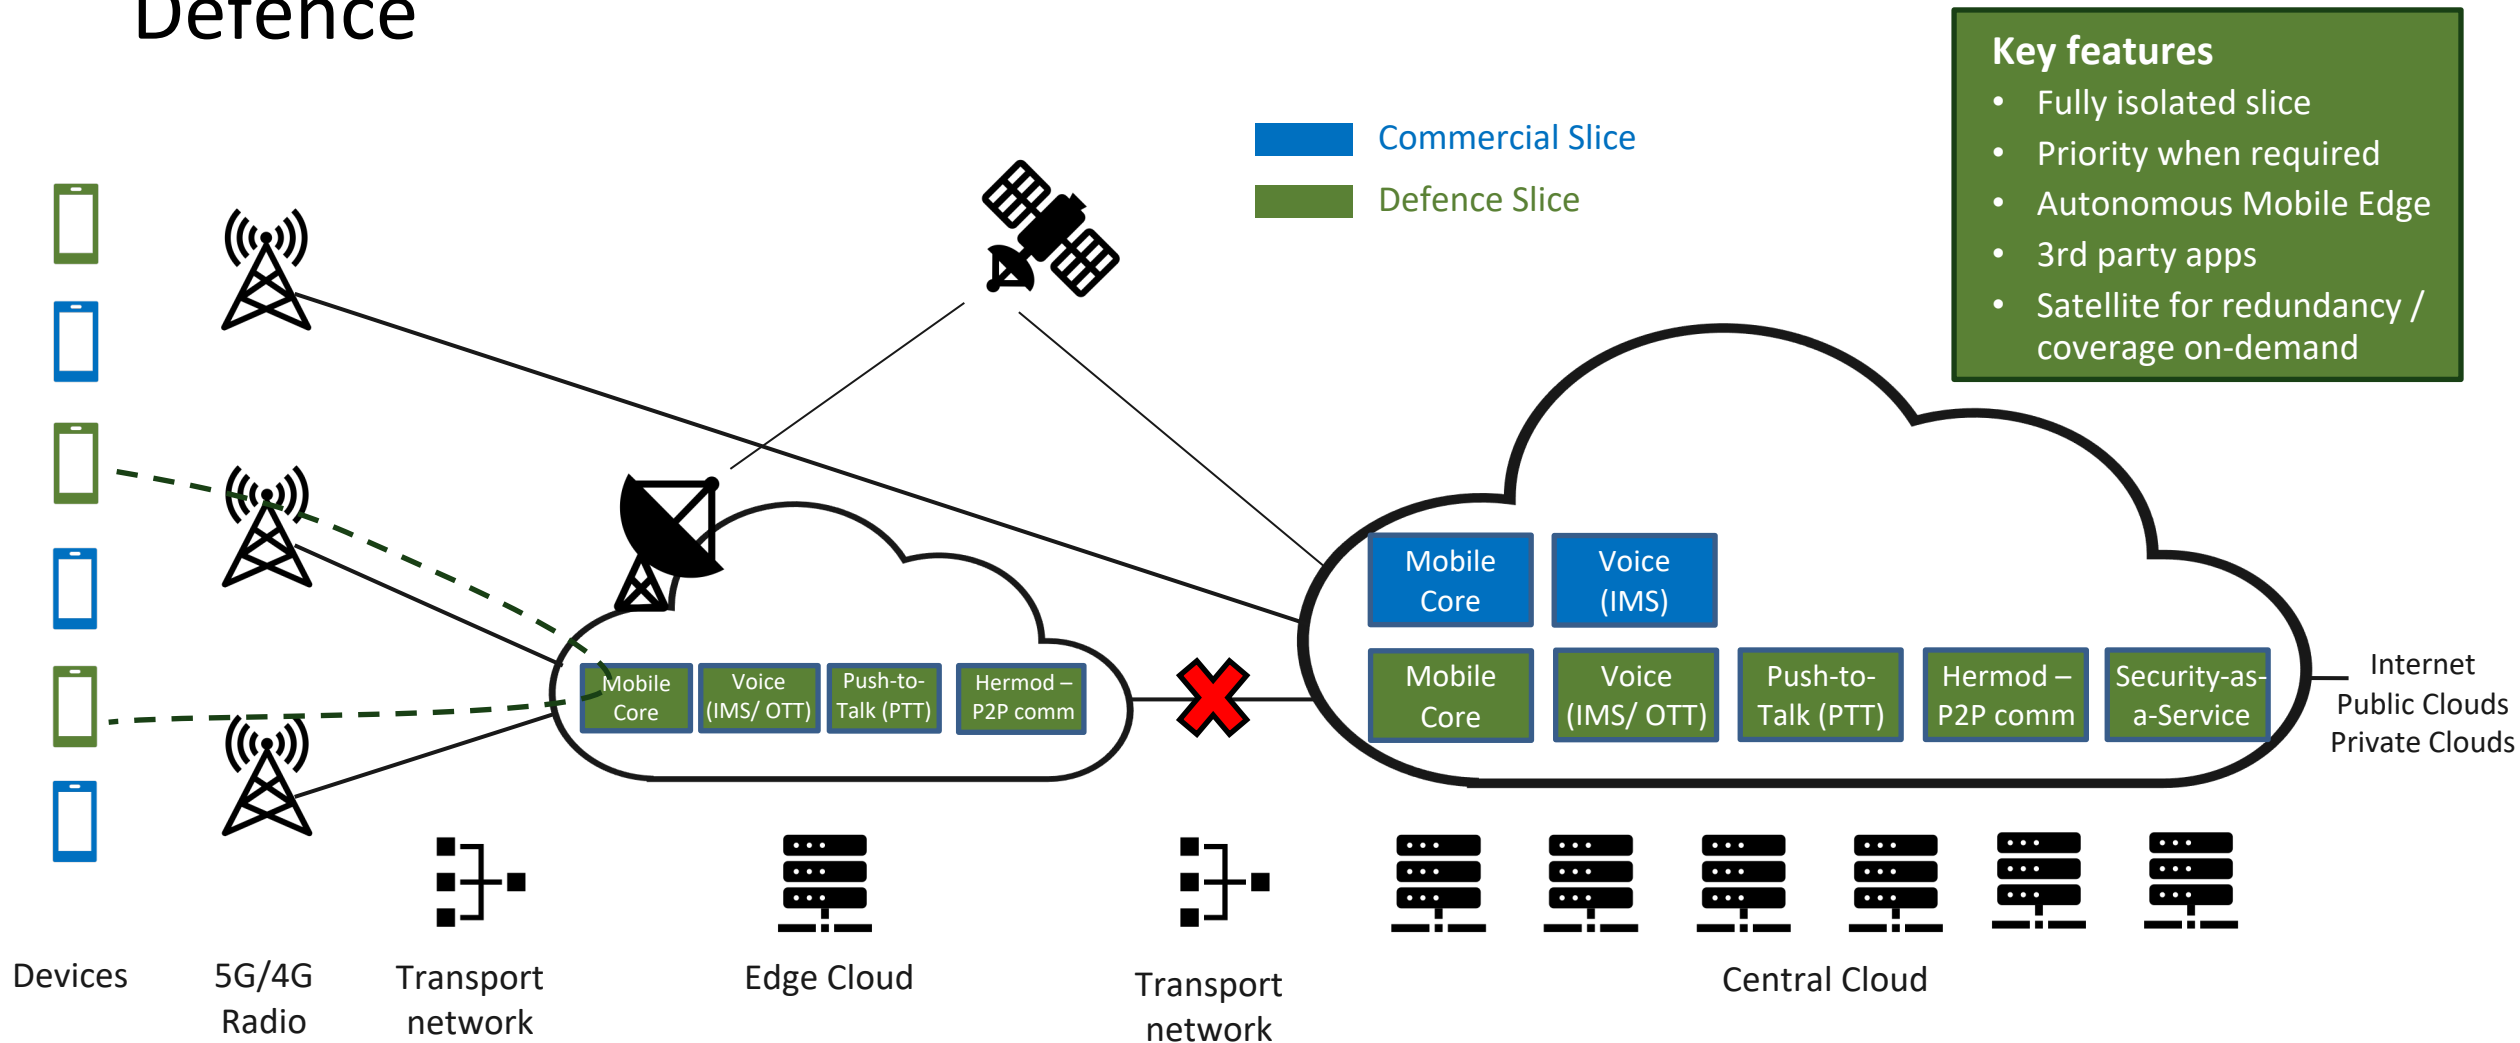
Defence

Key features
- Fully isolated slice
- Priority when required
- Autonomous Mobile Edge
- 3rd party apps
- Satellite for redundancy / coverage on-demand

Commercial Slice
Defence Slice

Mobile Core
Voice (IMS/ OTT)
Push-to-Talk (PTT)
Hermod – P2P comm

Mobile Core
Voice (IMS)
Mobile Core
Voice (IMS/ OTT)
Push-to-Talk (PTT)
Hermod – P2P comm
Security-as-a-Service

Internet
Public Clouds
Private Clouds

Devices
5G/4G Radio
Transport network
Edge Cloud
Transport network
Central Cloud